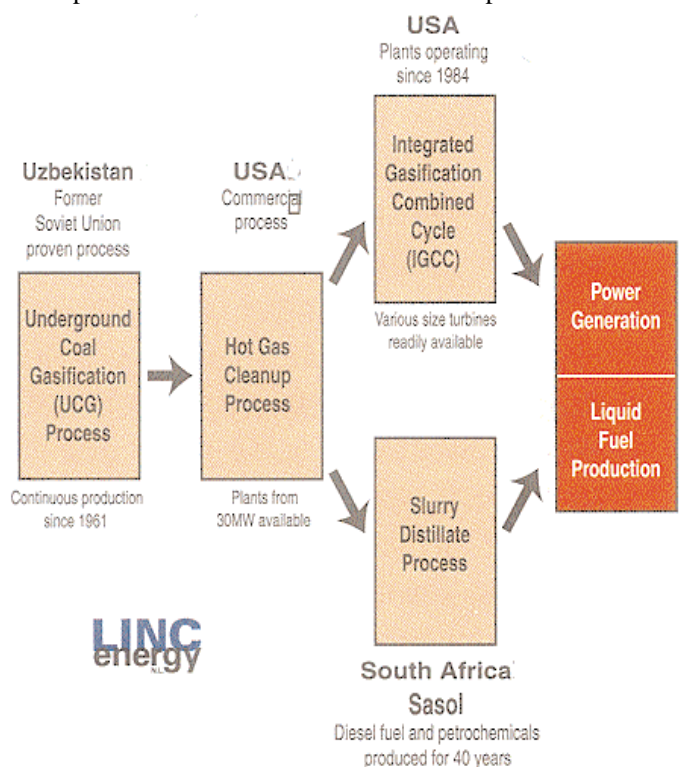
Uzbekistan
Former Soviet Union proven process

Underground Coal Gasification (UCG) Process

Continuous production since 1961

USA
Commercial process

Hot Gas Cleanup Process

Plants from 30MW available

USA
Plants operating since 1984

Integrated Gasification Combined Cycle (IGCC)

Various size turbines readily available

Slurry Distillate Process

South Africa
Sasol
Diesel fuel and petrochemicals produced for 40 years

Power Generation

Liquid Fuel Production

LINC energy